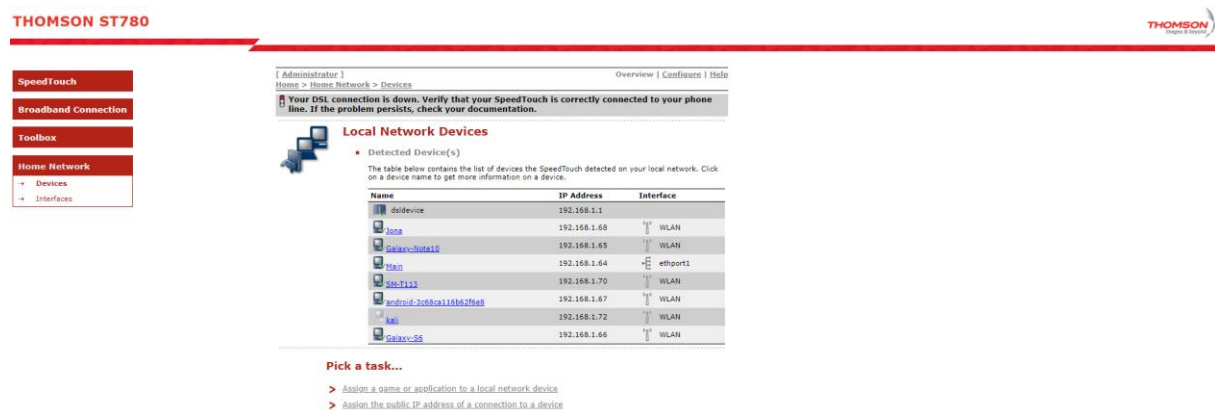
THOMSON ST780

THOMSON
images & beyond

SpeedTouch

Broadband Connection

Toolbox

Home Network

→ Devices

→ Interfaces

[ Administrator ]

Home > Home Network > Devices

Overview | Configure | Help

Your DSL connection is down. Verify that your SpeedTouch is correctly connected to your phone line. If the problem persists, check your documentation.

Local Network Devices

• Detected Device(s)

The table below contains the list of devices the SpeedTouch detected on your local network. Click on a device name to get more information on a device.

| Name | IP Address | Interface |
|---|---|---|
| dsldevice | 192.168.1.1 | |
| Jona | 192.168.1.68 | WLAN |
| Galaxy-Note10 | 192.168.1.65 | WLAN |
| Main | 192.168.1.64 | ethport1 |
| SM-T113 | 192.168.1.70 | WLAN |
| android-3c68ca116b62f6e8 | 192.168.1.67 | WLAN |
| kali | 192.168.1.72 | WLAN |
| Galaxy-S6 | 192.168.1.66 | WLAN |

Pick a task...

Assign a game or application to a local network device

Assign the public IP address of a connection to a device